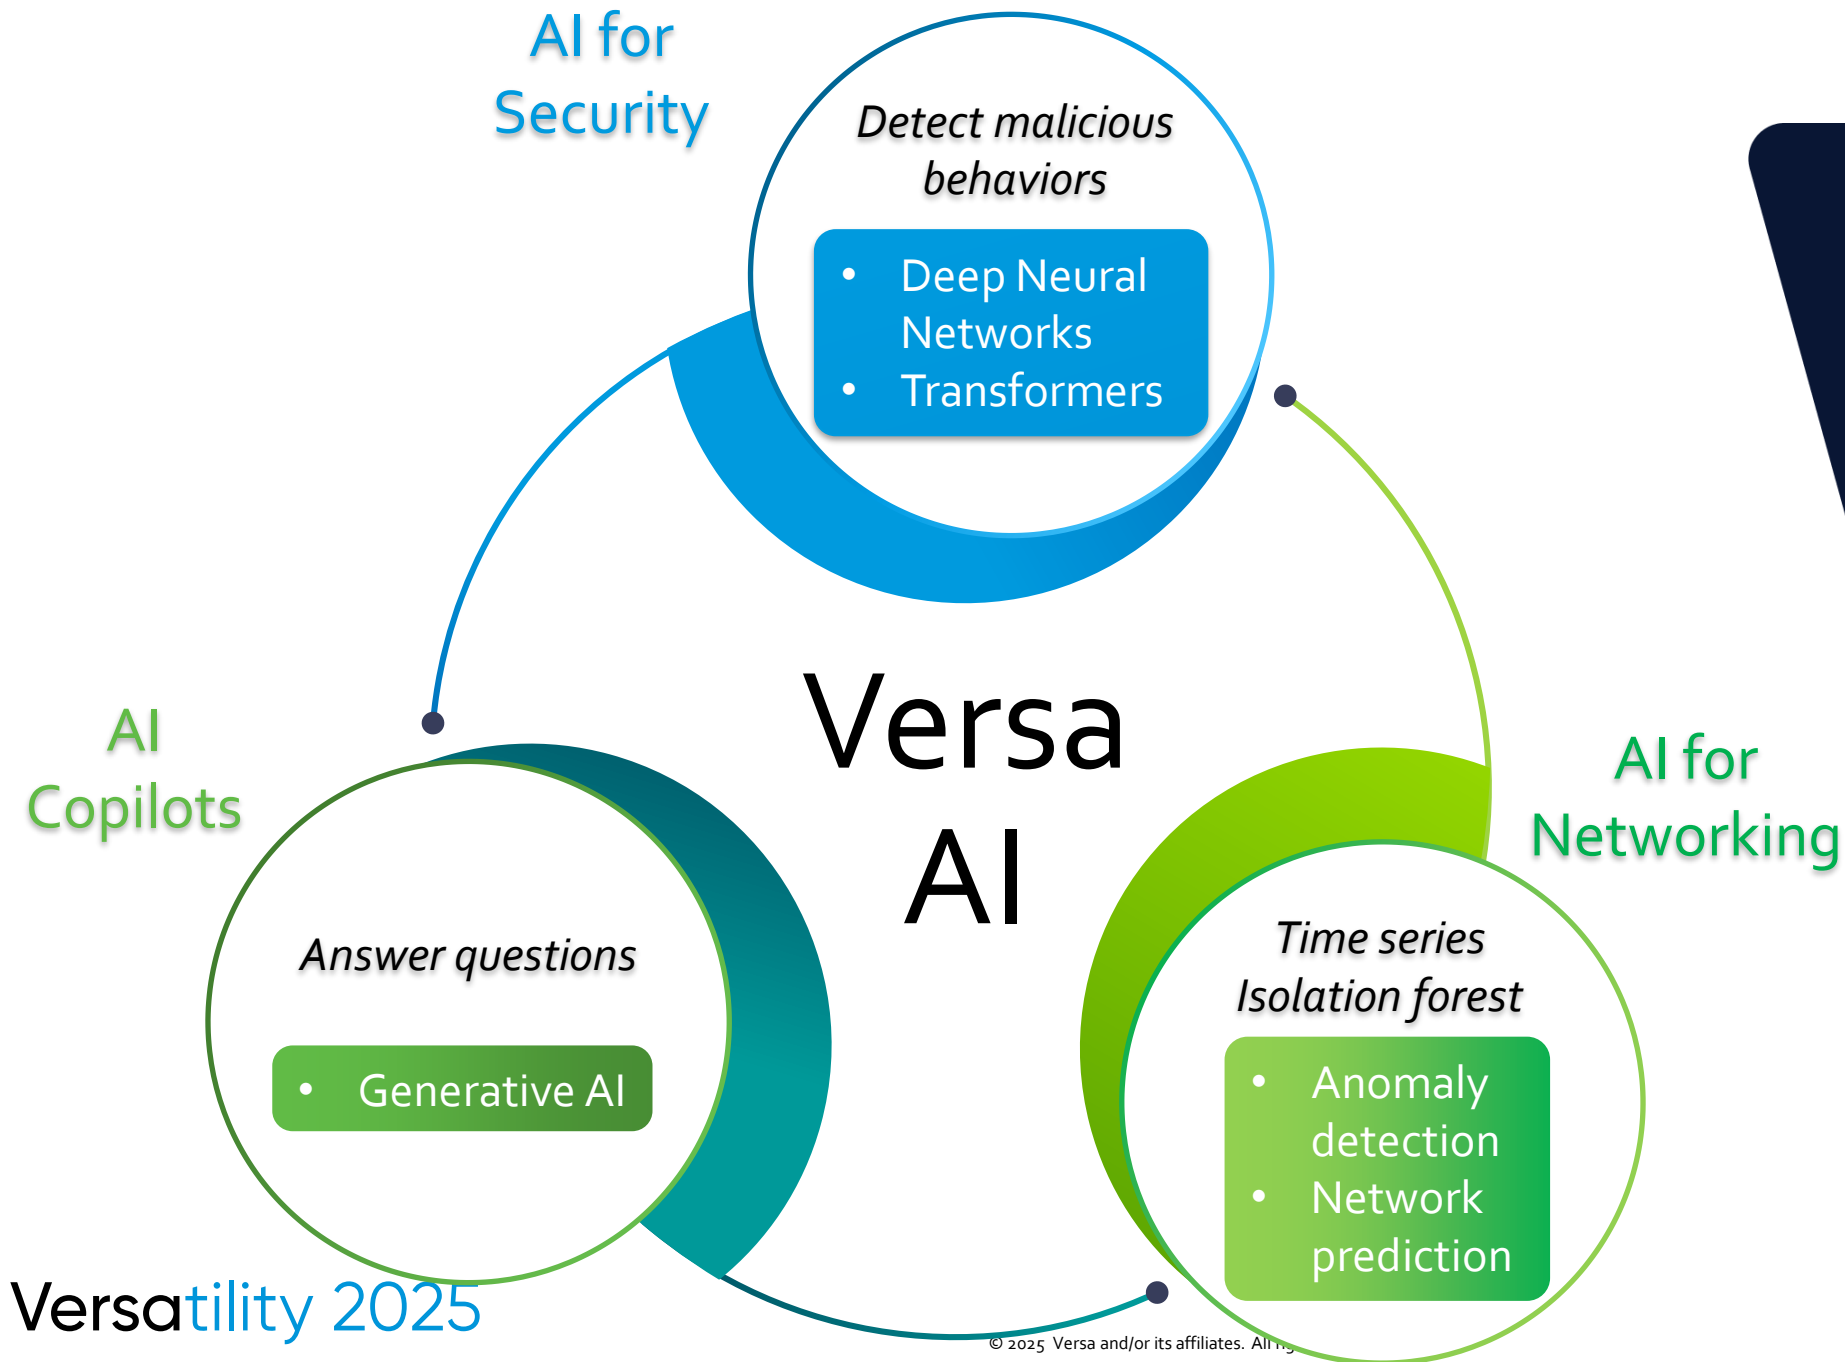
AI for Security

Detect malicious behaviors

- Deep Neural Networks
- Transformers

Versa AI

AI Copilots

Answer questions

- Generative AI

AI for Networking

Time series Isolation forest

- Anomaly detection
- Network prediction

Versatility 2025

© 2025 Versa and/or its affiliates. All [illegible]